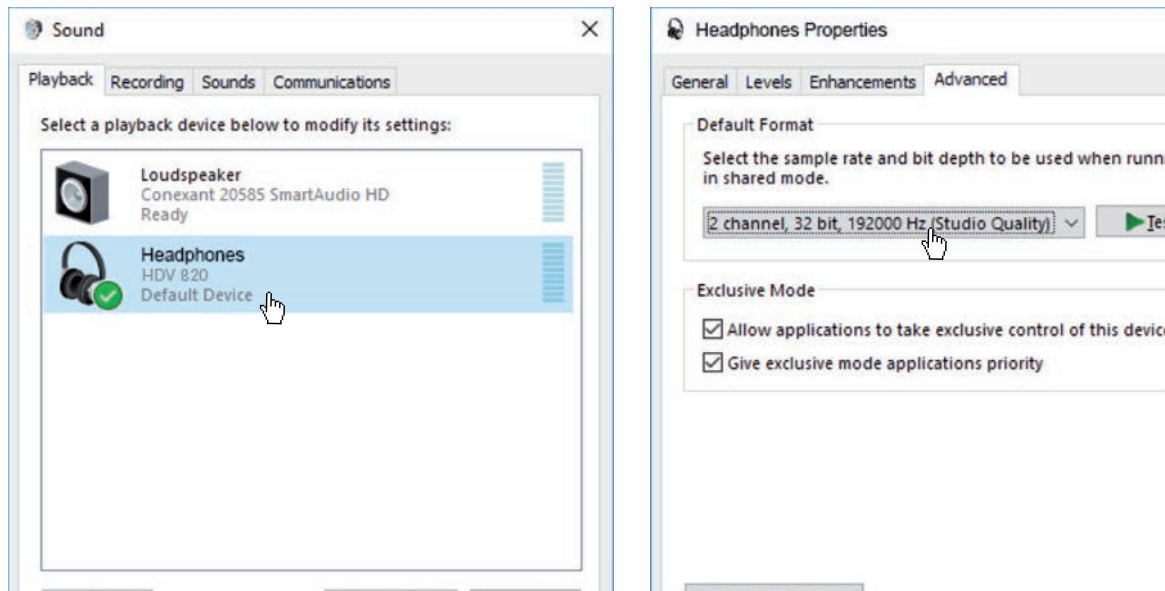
Sound

Playback Recording Sounds Communications

Select a playback device below to modify its settings:

Loudspeaker
Conexant 20585 SmartAudio HD
Ready

Headphones
HDV 820
Default Device

Headphones Properties

General Levels Enhancements Advanced

Default Format

Select the sample rate and bit depth to be used when runn in shared mode.

2 channel, 32 bit, 192000 Hz (Studio Quality)

Te

Exclusive Mode

Allow applications to take exclusive control of this devic

Give exclusive mode applications priority